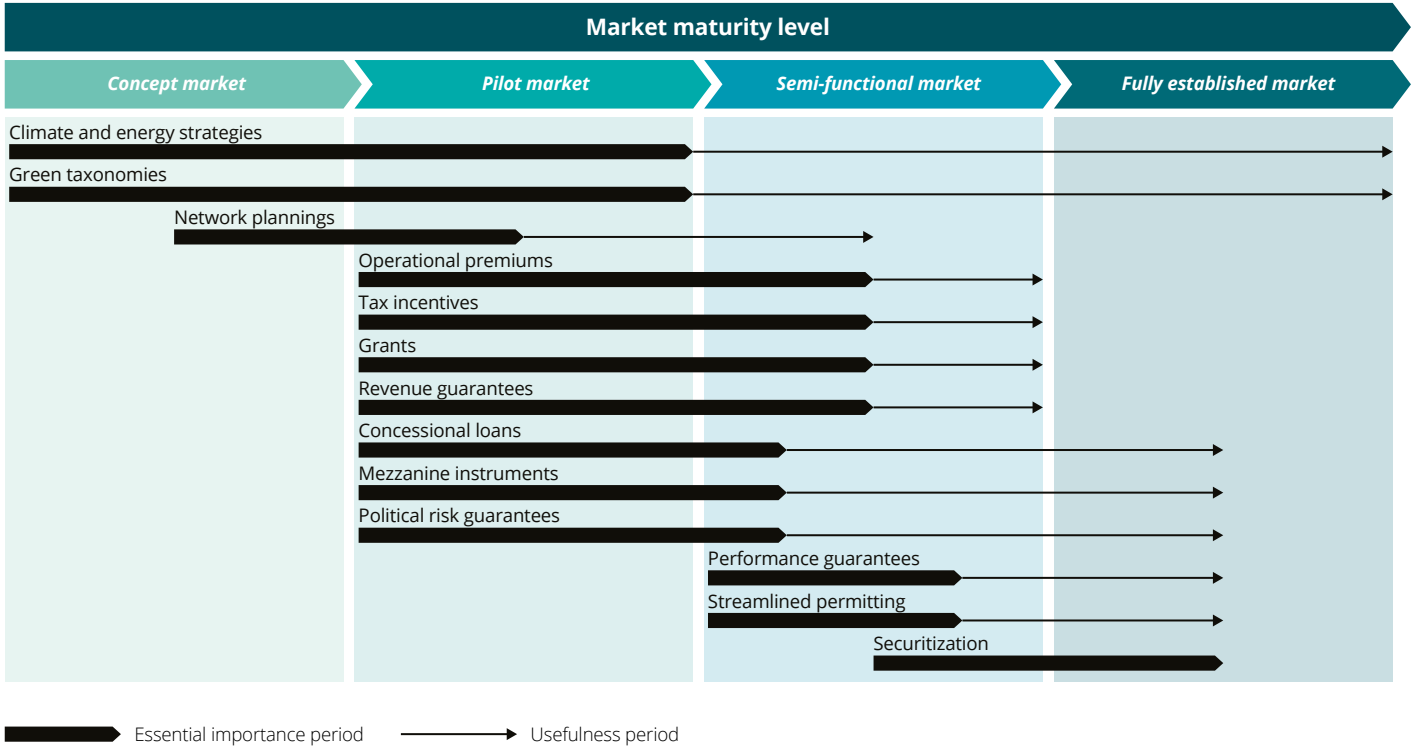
Market maturity level

Concept market

Pilot market

Semi-functional market

Fully established market

Climate and energy strategies

Green taxonomies

Network plannings

Operational premiums

Tax incentives

Grants

Revenue guarantees

Concessional loans

Mezzanine instruments

Political risk guarantees

Performance guarantees

Streamlined permitting

Securitization

Essential importance period

Usefulness period